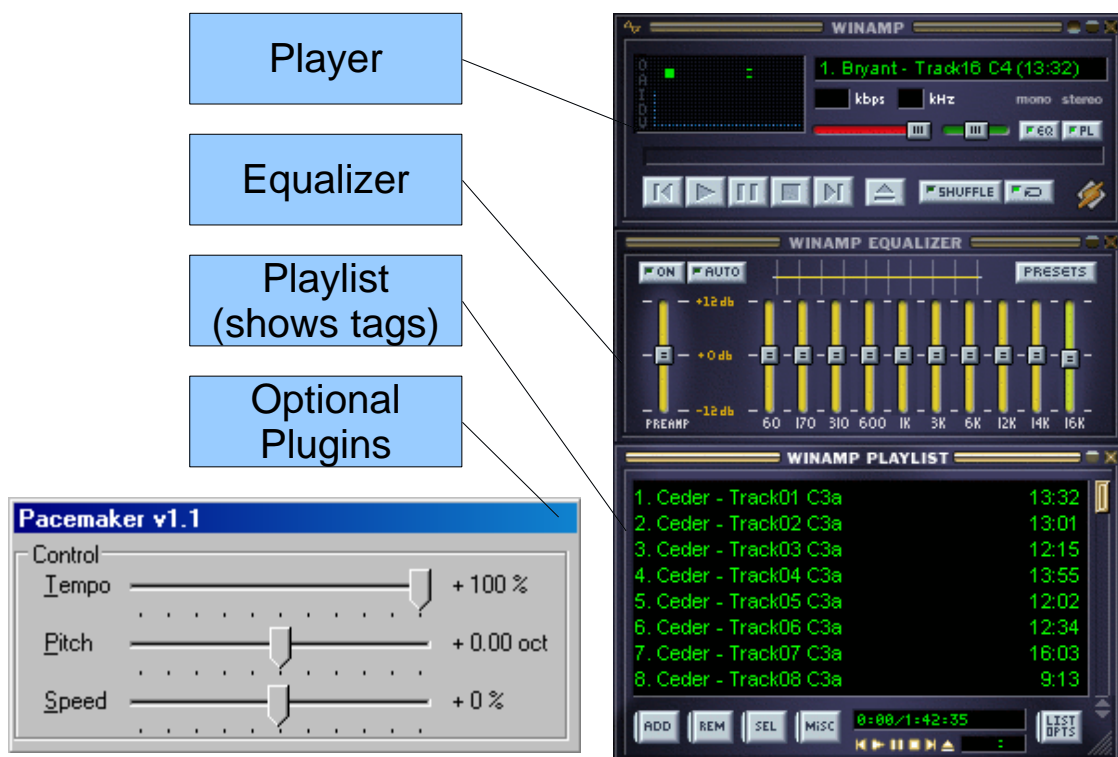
Player

Equalizer

Playlist
(shows tags)

Optional
Plugins

Pacemaker v1.1

Control

Tempo + 100 %

Pitch + 0.00 oct

Speed + 0 %

WINAMP

O
A
I
D
V

1. Bryant - Track16 C4 (13:32)

kbps kHz mono stereo

EQ PL

SHUFFLE

WINAMP EQUALIZER

ON AUTO PRESETS

+12 db
+0 db
-12 db

PREAMP 60 170 310 600 1K 3K 6K 12K 14K 16K

WINAMP PLAYLIST

| | |
|---|---|
| 1. Ceder - Track01 C3a | 13:32 |
| 2. Ceder - Track02 C3a | 13:01 |
| 3. Ceder - Track03 C3a | 12:15 |
| 4. Ceder - Track04 C3a | 13:55 |
| 5. Ceder - Track05 C3a | 12:02 |
| 6. Ceder - Track06 C3a | 12:34 |
| 7. Ceder - Track07 C3a | 16:03 |
| 8. Ceder - Track08 C3a | 9:13 |

ADD REM SEL MISC 0:00/1:42:35 LIST OPTS